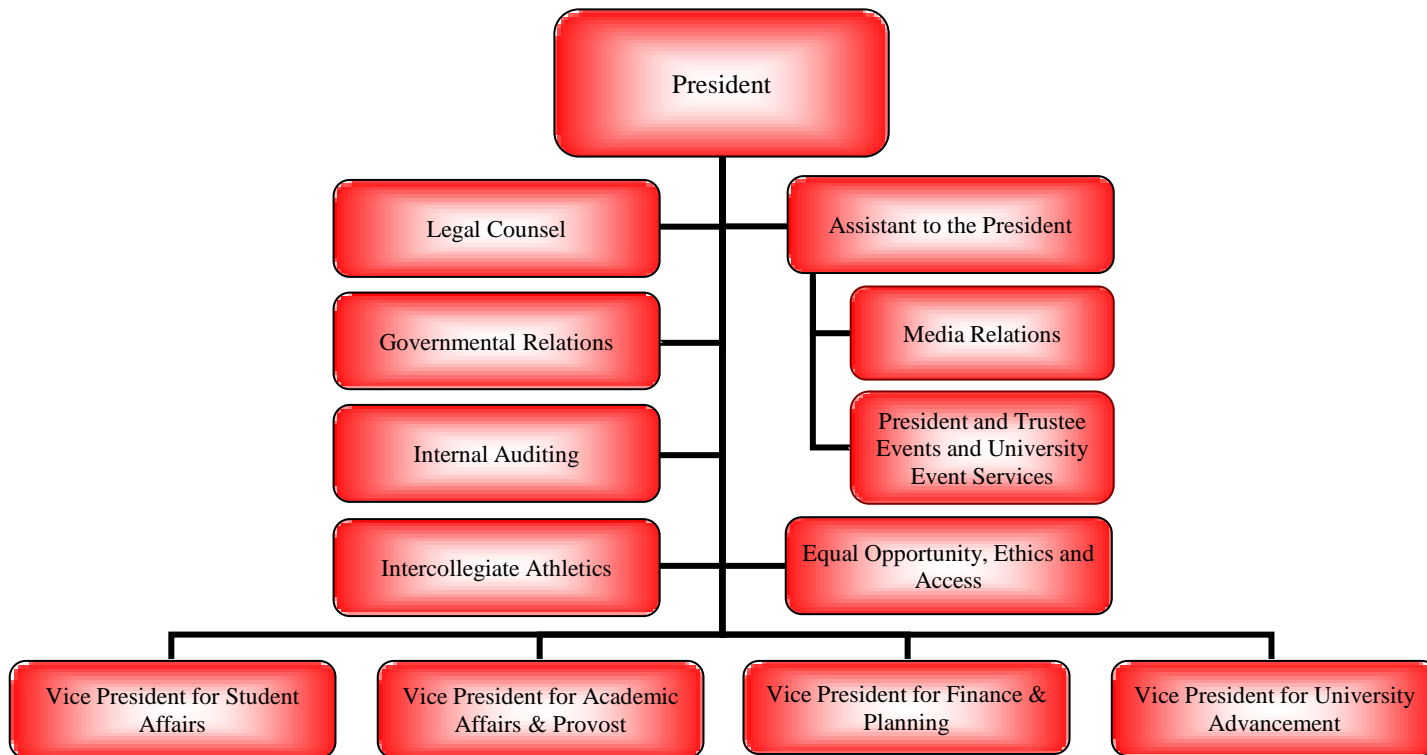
President

Legal Counsel

Assistant to the President

Governmental Relations

Media Relations

Internal Auditing

President and Trustee Events and University Event Services

Intercollegiate Athletics

Equal Opportunity, Ethics and Access

Vice President for Student Affairs

Vice President for Academic Affairs & Provost

Vice President for Finance & Planning

Vice President for University Advancement